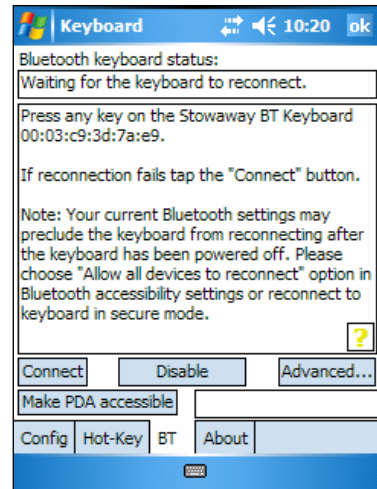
Keyboard 10:20 ok

Bluetooth keyboard status:

Waiting for the keyboard to reconnect.

Press any key on the Stowaway BT Keyboard 00:03:c9:3d:7a:e9.

If reconnection fails tap the "Connect" button.

Note: Your current Bluetooth settings may preclude the keyboard from reconnecting after the keyboard has been powered off. Please choose "Allow all devices to reconnect" option in Bluetooth accessibility settings or reconnect to keyboard in secure mode.

?

Connect | Disable | Advanced...

Make PDA accessible

Config | Hot-Key | BT | About